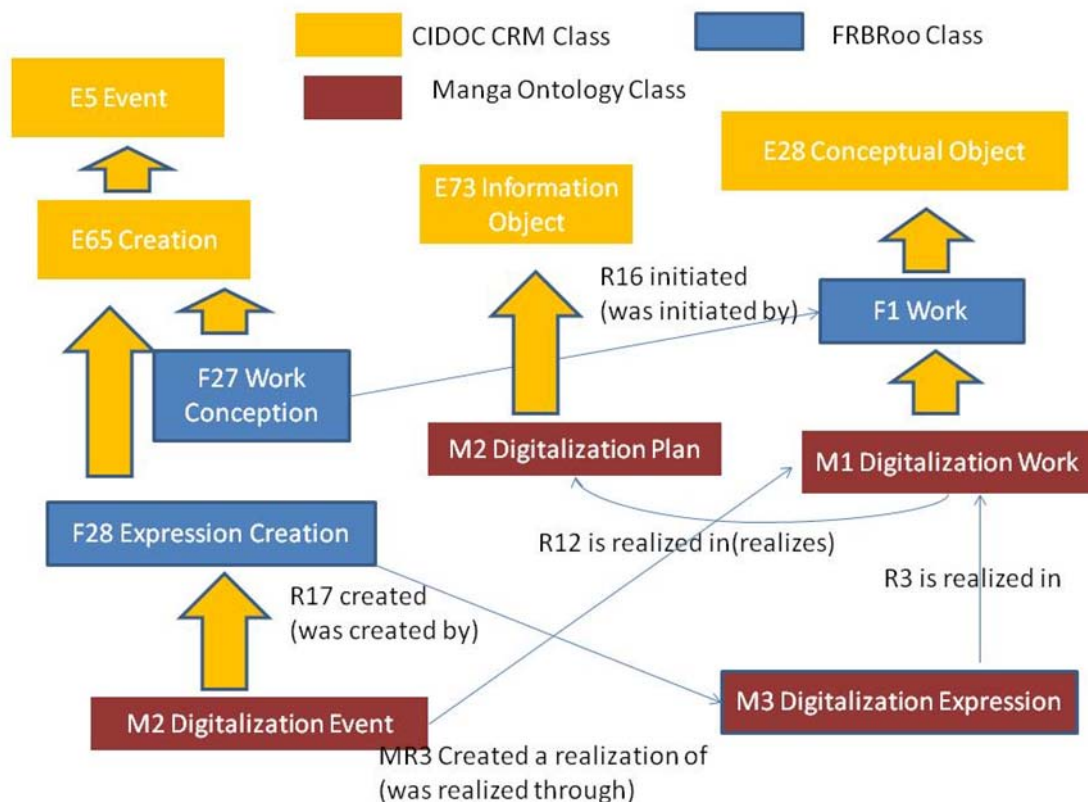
CIDOC CRM Class

FRBRoo Class

Manga Ontology Class

E5 Event

E65 Creation

E73 Information Object

E28 Conceptual Object

R16 initiated (was initiated by)

F1 Work

F27 Work Conception

M2 Digitalization Plan

M1 Digitalization Work

F28 Expression Creation

R12 is realized in(realizes)

R17 created (was created by)

R3 is realized in

M2 Digitalization Event

M3 Digitalization Expression

MR3 Created a realization of (was realized through)